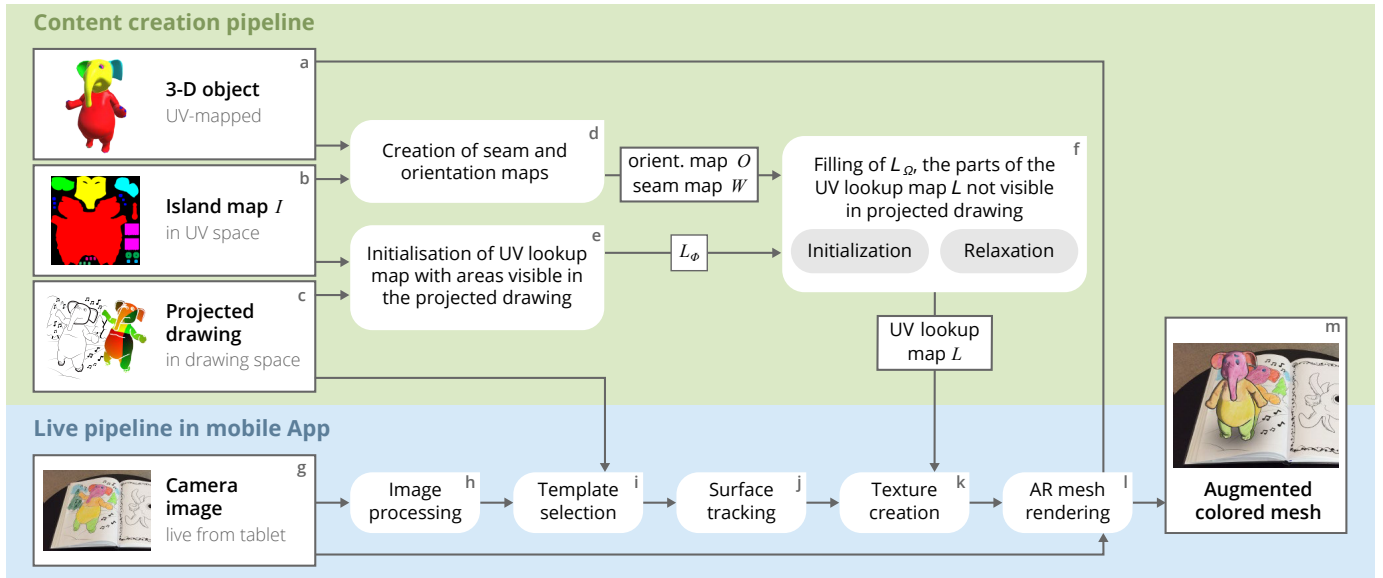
Content creation pipeline

a
3-D object
UV-mapped

b
Island map $I$
in UV space

c
Projected drawing
in drawing space

d
Creation of seam and orientation maps

orient. map $O$
seam map $W$

f
Filling of $L_{\Omega}$, the parts of the UV lookup map $L$ not visible in projected drawing

Initialization

Relaxation

e
Initialisation of UV lookup map with areas visible in the projected drawing

$L_{\Phi}$

UV lookup map $L$

m
Augmented colored mesh

Live pipeline in mobile App

g
Camera image
live from tablet

h
Image processing

i
Template selection

j
Surface tracking

k
Texture creation

l
AR mesh rendering